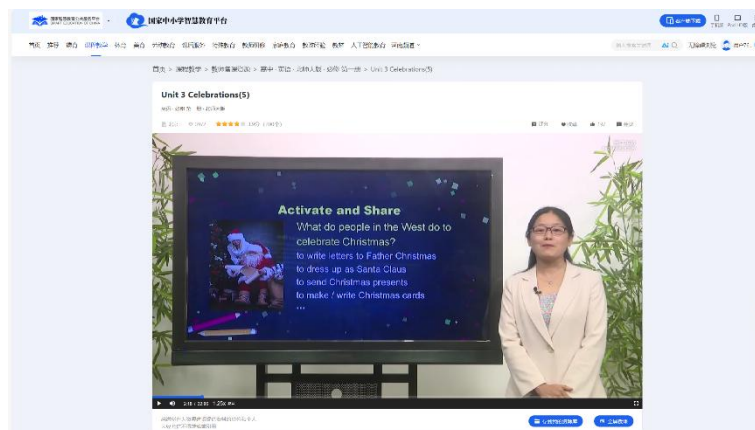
国家中小学智慧教育平台

Unit 3 Celebrations(5)

Activate and Share

What do people in the West do to celebrate Christmas?

to write letters to Father Christmas

to dress up as Santa Claus

to send Christmas presents

to make / write Christmas cards

...